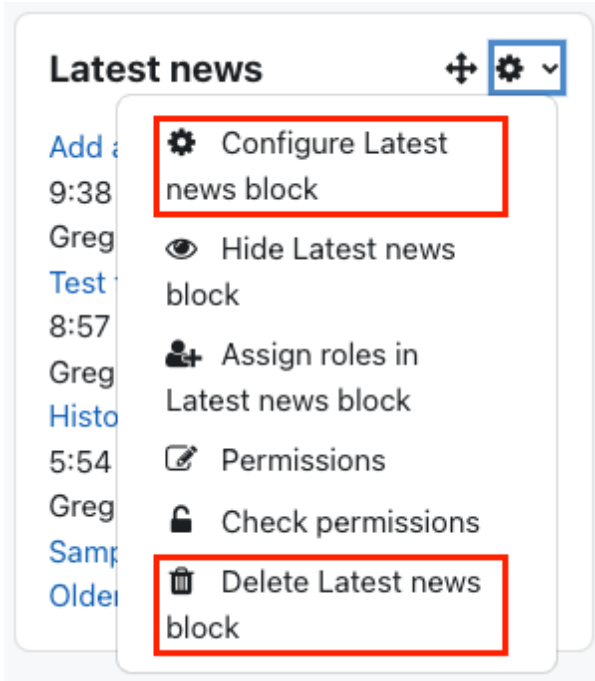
Latest news

Add a
9:38
Greg
Test
8:57
Greg
Histo
5:54
Greg
Samp
Older

Configure Latest news block

Hide Latest news block

Assign roles in Latest news block

Permissions

Check permissions

Delete Latest news block